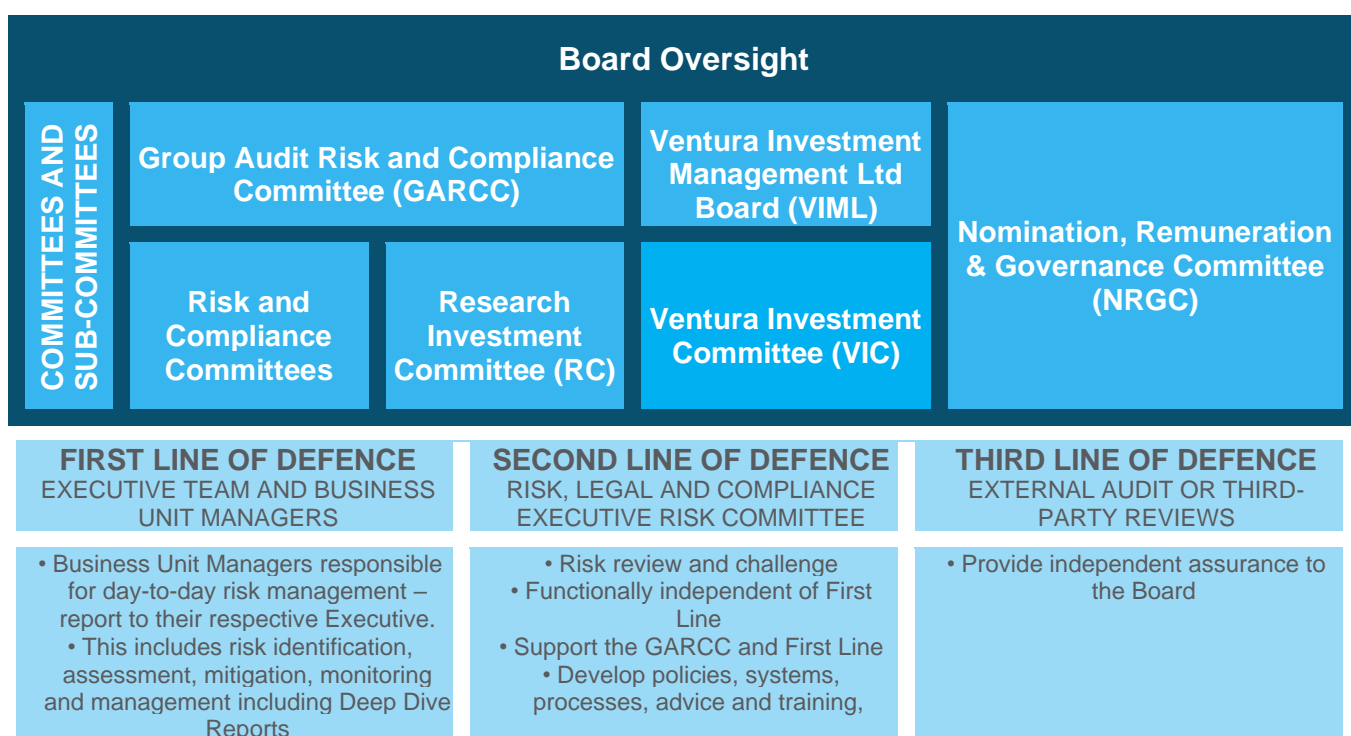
Board Oversight

COMMITTEES AND SUB-COMMITTEES

Group Audit Risk and Compliance Committee (GARCC)

Ventura Investment Management Ltd Board (VIML)

Nomination, Remuneration & Governance Committee (NRGC)

Risk and Compliance Committees

Research Investment Committee (RC)

Ventura Investment Committee (VIC)

FIRST LINE OF DEFENCE
EXECUTIVE TEAM AND BUSINESS UNIT MANAGERS

SECOND LINE OF DEFENCE
RISK, LEGAL AND COMPLIANCE EXECUTIVE RISK COMMITTEE

THIRD LINE OF DEFENCE
EXTERNAL AUDIT OR THIRD-PARTY REVIEWS

• Business Unit Managers responsible for day-to-day risk management – report to their respective Executive.
• This includes risk identification, assessment, mitigation, monitoring and management including Deep Dive Reports

• Risk review and challenge
• Functionally independent of First Line
• Support the GARCC and First Line
• Develop policies, systems, processes, advice and training,

• Provide independent assurance to the Board